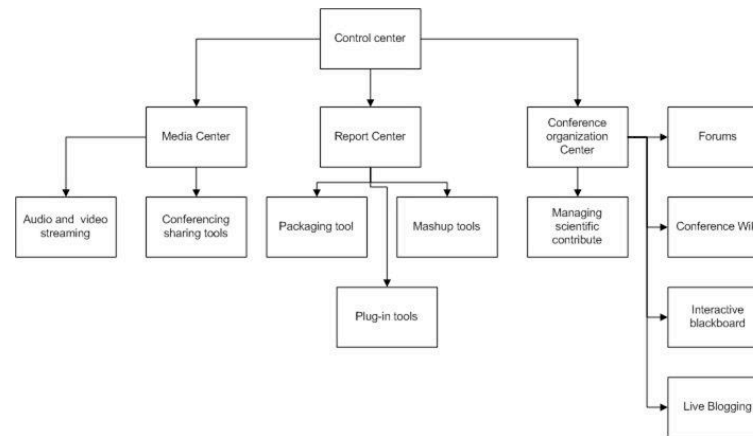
Control center

Media Center

Report Center

Conference organization Center

Audio and video streaming

Conferencing sharing tools

Packaging tool

Mashup tools

Plug-in tools

Managing scientific contribute

Forums

Conference Wi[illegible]

Interactive blackboard

Live Blogging